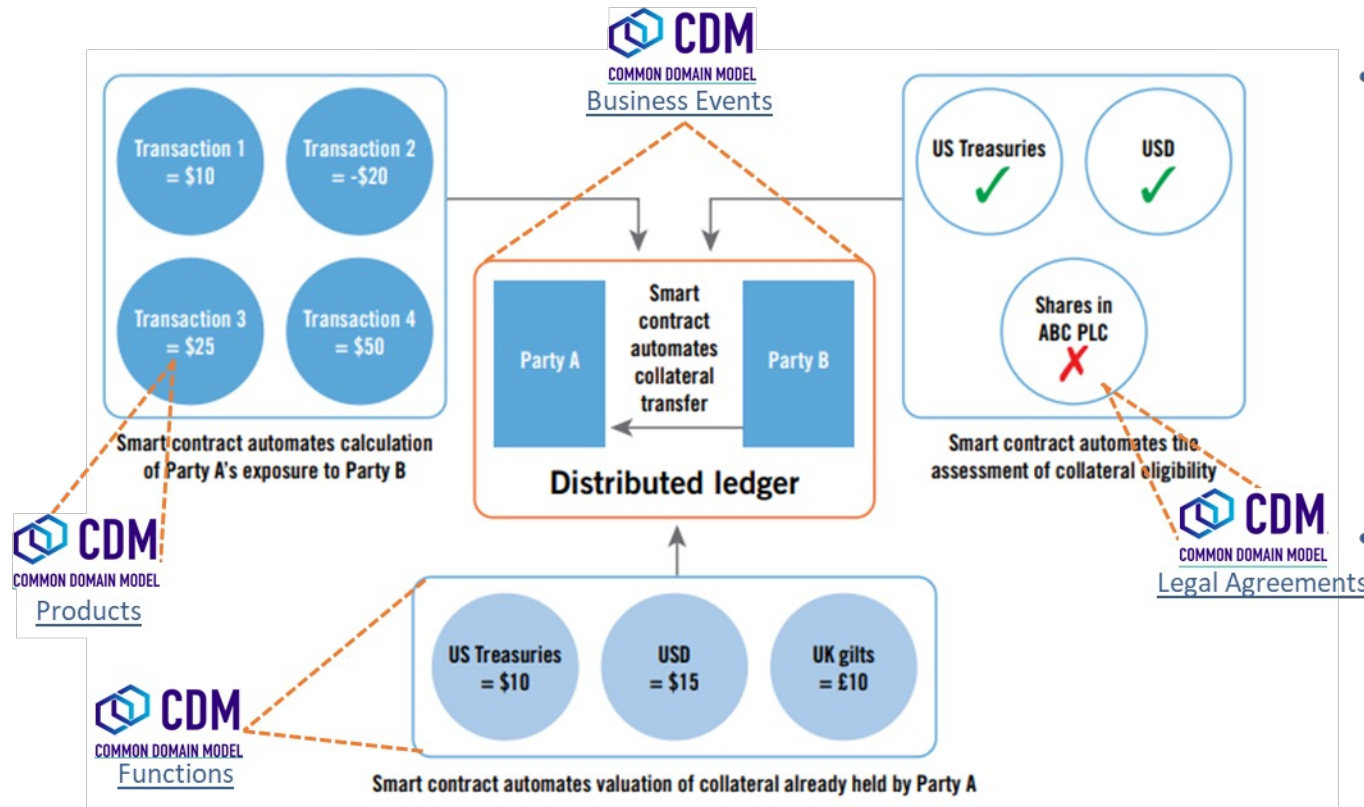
CDM
COMMON DOMAIN MODEL
Business Events

Transaction 1 = $10

Transaction 2 = -$20

Transaction 3 = $25

Transaction 4 = $50

Smart contract automates calculation of Party A's exposure to Party B

CDM
COMMON DOMAIN MODEL
Products

Party A

Smart contract automates collateral transfer

Party B

Distributed ledger

US Treasuries ✓

USD ✓

Shares in ABC PLC ✗

Smart contract automates the assessment of collateral eligibility

CDM
COMMON DOMAIN MODEL
Legal Agreements

US Treasuries = $10

USD = $15

UK gilts = £10

CDM
COMMON DOMAIN MODEL
Functions

Smart contract automates valuation of collateral already held by Party A